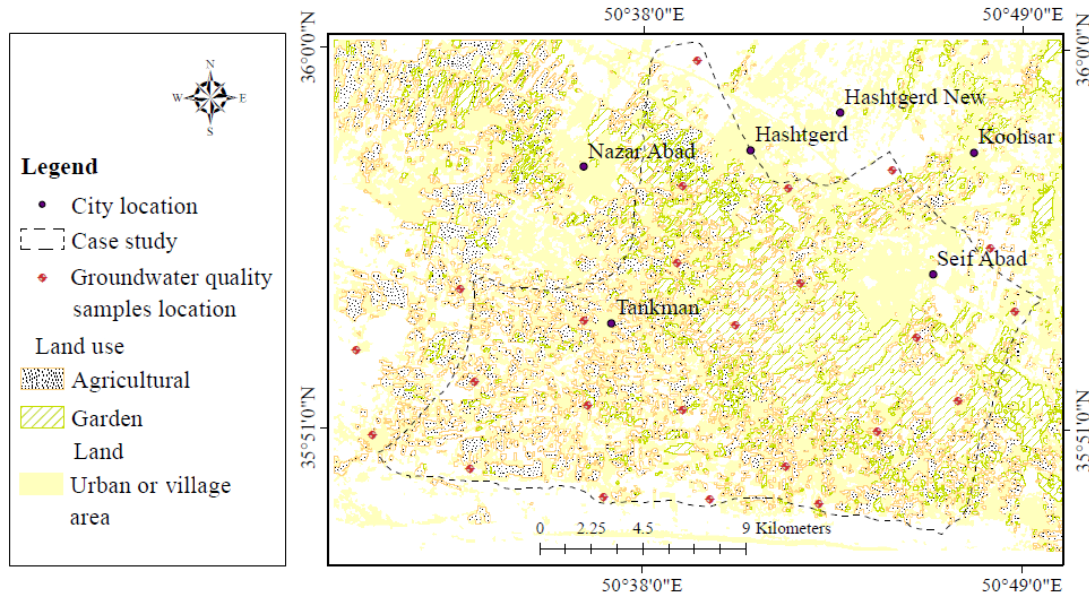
N
W E
S

Legend
City location
Case study
Groundwater quality samples location
Land use
Agricultural
Garden
Land
Urban or village area

50°38'0"E
50°49'0"E
36°0'0"N
36°0'0"N
Hashtgerd New
Hashtgerd
Koolisar
Nazar Abad
Seif Abad
Tankman
35°51'0"N
35°51'0"N
0 2.25 4.5 9 Kilometers
50°38'0"E
50°49'0"E